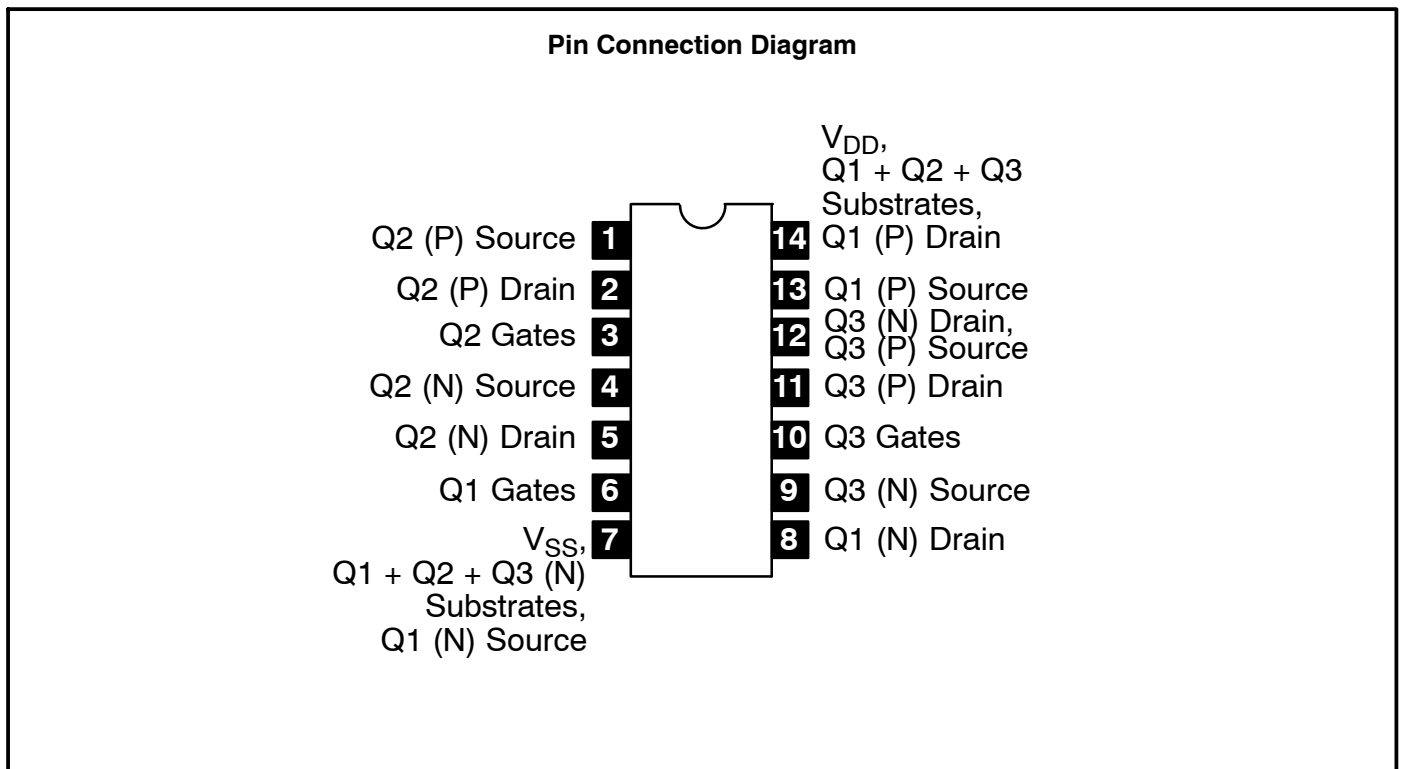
Pin Connection Diagram

$V_{DD}$, Q1 + Q2 + Q3 Substrates, Q1 (P) Drain

Q2 (P) Source 1
Q2 (P) Drain 2
Q2 Gates 3
Q2 (N) Source 4
Q2 (N) Drain 5
Q1 Gates 6
$V_{SS}$, Q1 + Q2 + Q3 (N) Substrates, Q1 (N) Source 7

14 $V_{DD}$, Q1 + Q2 + Q3 Substrates, Q1 (P) Drain
13 Q1 (P) Source
12 Q3 (N) Drain, Q3 (P) Source
11 Q3 (P) Drain
10 Q3 Gates
9 Q3 (N) Source
8 Q1 (N) Drain